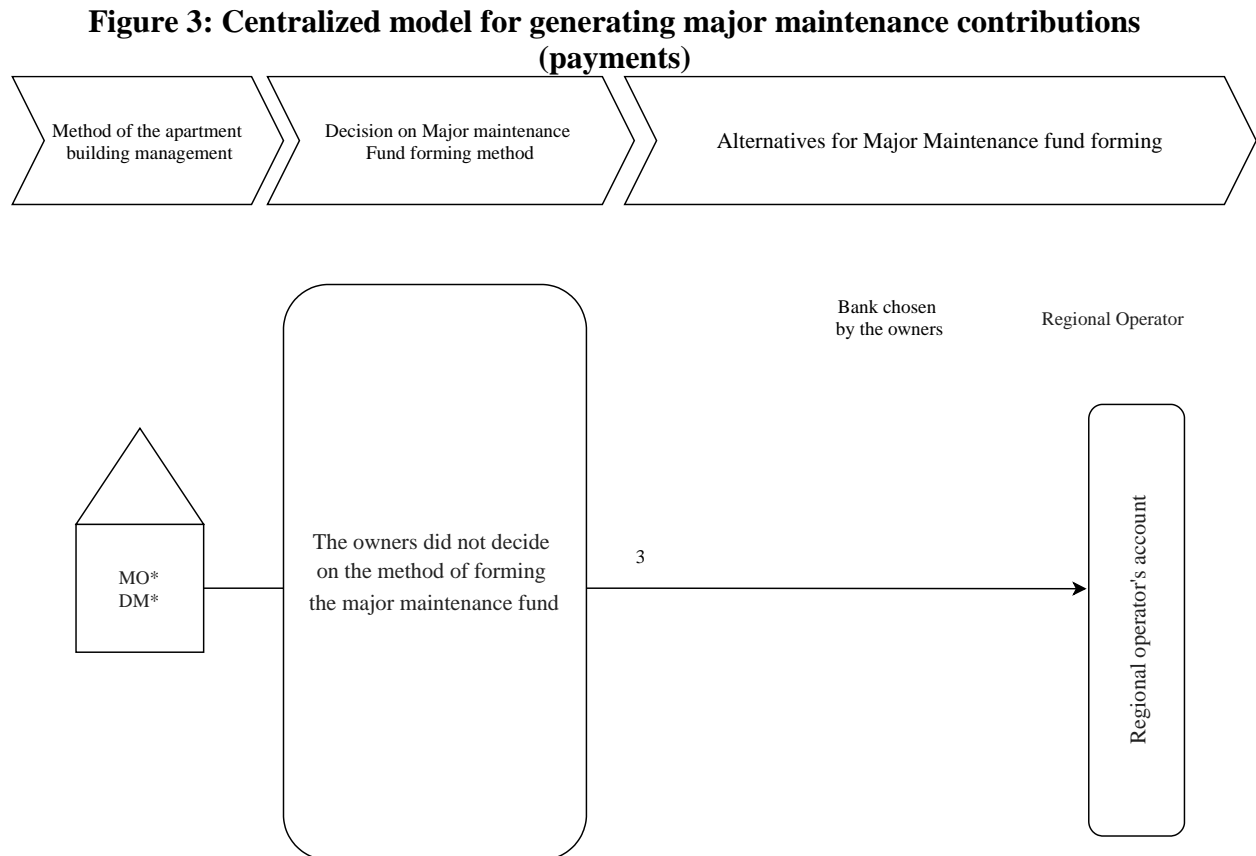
**Figure 3: Centralized model for generating major maintenance contributions (payments)**

Method of the apartment building management

Decision on Major maintenance Fund forming method

Alternatives for Major Maintenance fund forming

Bank chosen by the owners

Regional Operator

MO*
DM*

The owners did not decide on the method of forming the major maintenance fund

3

Regional operator's account